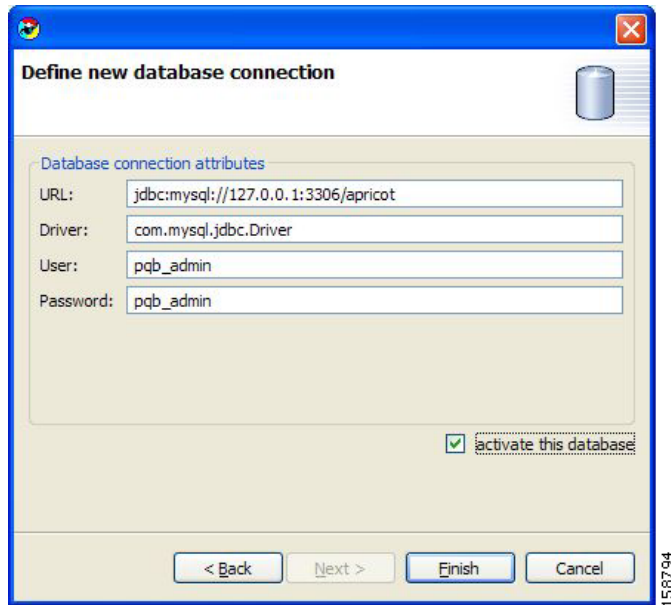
Define new database connection

Database connection attributes

URL: jdbc:mysql://127.0.0.1:3306/apricot

Driver: com.mysql.jdbc.Driver

User: pqb_admin

Password: pqb_admin

activate this database

< Back
Next >
Finish
Cancel

158794